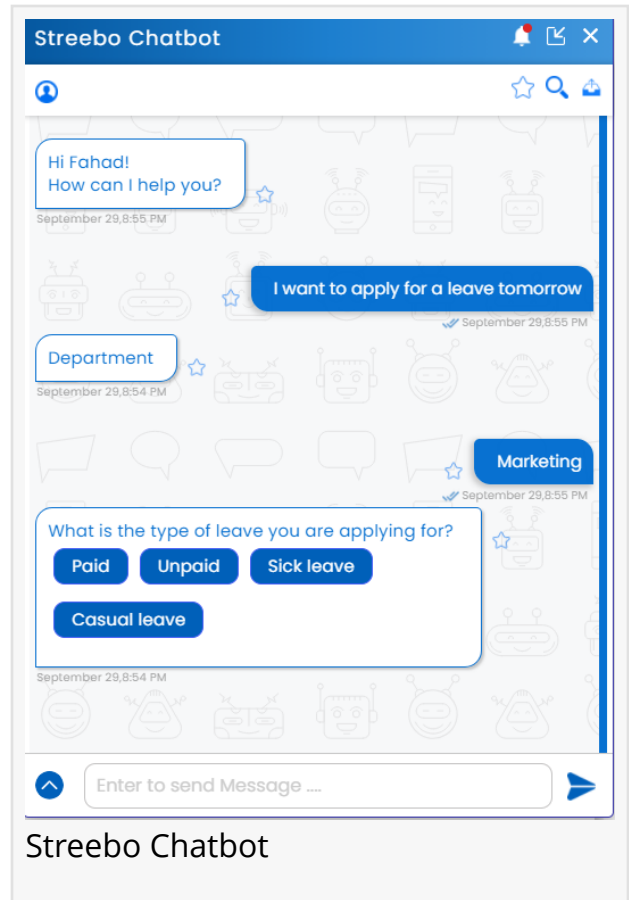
Streebo Chatbot

Hi Fahad!
How can I help you?

September 29,8:55 PM

I want to apply for a leave tomorrow

September 29,8:55 PM

Department

September 29,8:54 PM

Marketing

September 29,8:55 PM

What is the type of leave you are applying for?

Paid

Unpaid

Sick leave

Casual leave

September 29,8:54 PM

Enter to send Message ....

Streebo Chatbot